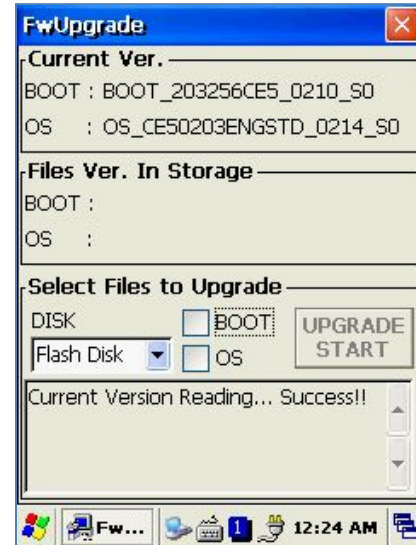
FwUpgrade

Current Ver.

BOOT : BOOT_203256CE5_0210_S0

OS : OS_CE50203ENGSTD_0214_S0

Files Ver. In Storage

BOOT :

OS :

Select Files to Upgrade

DISK

Flash Disk

BOOT

OS

UPGRADE START

Current Version Reading... Success!!

Fw...

1

12:24 AM